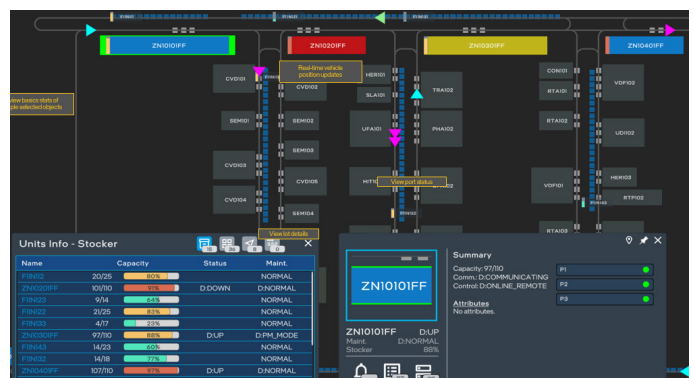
ZN10101FF
ZN1020IFF
ZN10301FF
ZN10401FF
CVD101
CVD102
HER101
SLA101
TRA102
CON101
RTA101
VDF102
SEMI01
SEMI02
SEMI03
UFA101
PHA102
RTA102
UDI102
CVD103
CVD104
CVD105
HIT1
VDF101
HEI103
RTP102
SEMI04
RTA103
Real-time vehicle position updates
View basic state of the selected objects
View port status
View lot details

Units Info - Stocker

| Name | Capacity | | Status | Maint. |
|---|---|---|---|---|
| F1IN12 | 20/25 | 80% | | NORMAL |
| ZN10201FF | 101/110 | 91% | D:DOWN | D:NORMAL |
| F1IN23 | 9/14 | 64% | | NORMAL |
| F1IN22 | 21/25 | 83% | | NORMAL |
| F1IN33 | 4/17 | 23% | | NORMAL |
| ZN10301FF | 97/110 | 88% | D:UP | D:PM_MODE |
| F1IN43 | 14/23 | 60% | | NORMAL |
| F1IN32 | 14/18 | 77% | | NORMAL |
| ZN10401FF | 107/110 | 97% | D:UP | D:NORMAL |

ZN10101FF
ZN10101FF D:UP
Maint. D:NORMAL
Stocker 88%

Summary
Capacity: 97/110
Comm.: D:COMMUNICATING
Control: D:ONLINE_REMOTE
P1
P2
P3
Attributes
No attributes.